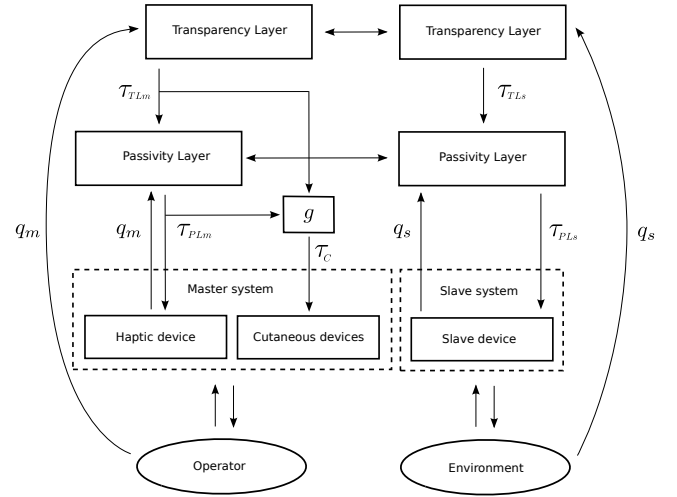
Transparency Layer

Transparency Layer

$\tau_{TLm}$

$\tau_{TLs}$

Passivity Layer

Passivity Layer

$q_m$

$q_m$

$\tau_{PLm}$

$g$

$q_s$

$\tau_{PLs}$

$q_s$

$\tau_C$

Master system

Slave system

Haptic device

Cutaneous devices

Slave device

Operator

Environment